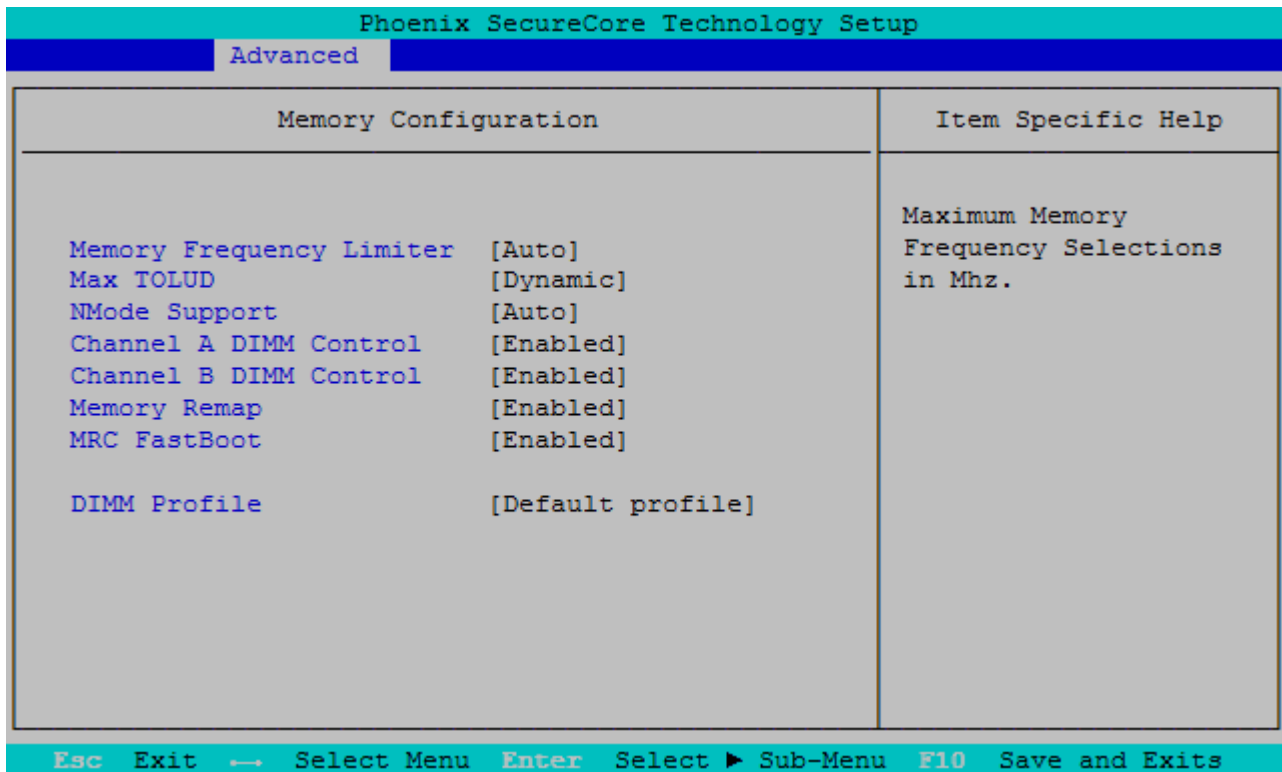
Phoenix SecureCore Technology Setup

Advanced

Memory Configuration

Memory Frequency Limiter [Auto]
Max TOLUD [Dynamic]
NMode Support [Auto]
Channel A DIMM Control [Enabled]
Channel B DIMM Control [Enabled]
Memory Remap [Enabled]
MRC FastBoot [Enabled]

DIMM Profile [Default profile]

Item Specific Help

Maximum Memory Frequency Selections in Mhz.

Esc Exit ←→ Select Menu Enter Select ► Sub-Menu F10 Save and Exits